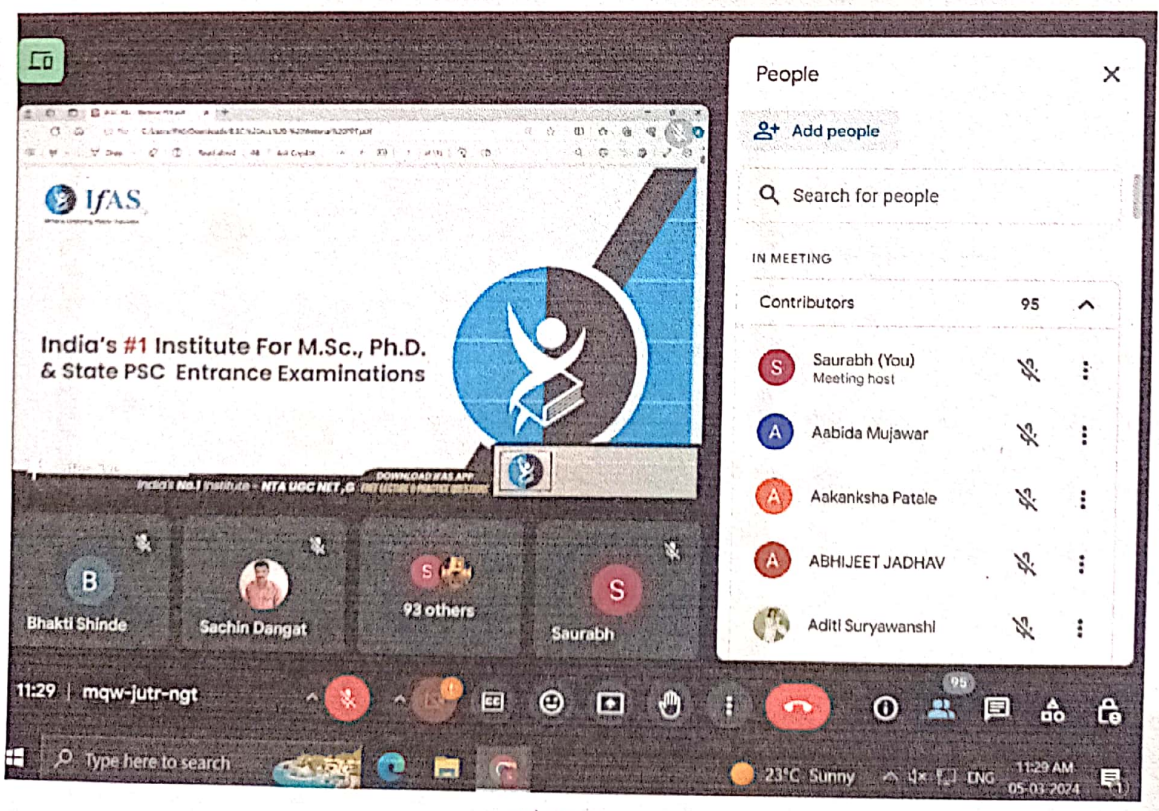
IFAS

India's #1 Institute For M.Sc., Ph.D. & State PSC Entrance Examinations

India's No.1 Institute - NTA UGC NET ,S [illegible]

DOWNLOAD IFAS APP

B
Bhakti Shinde

Sachin Dangat

S
93 others

S
Saurabh

People

Add people

Search for people

IN MEETING

Contributors 95

S Saurabh (You)
Meeting host

A Aabida Mujawar

A Aakanksha Patale

A ABHIJEET JADHAV

Aditi Suryawanshi

11:29 | mqw-jutr-ngt

95

Type here to search

23°C Sunny

ENG

11:29 AM
05-03-2024